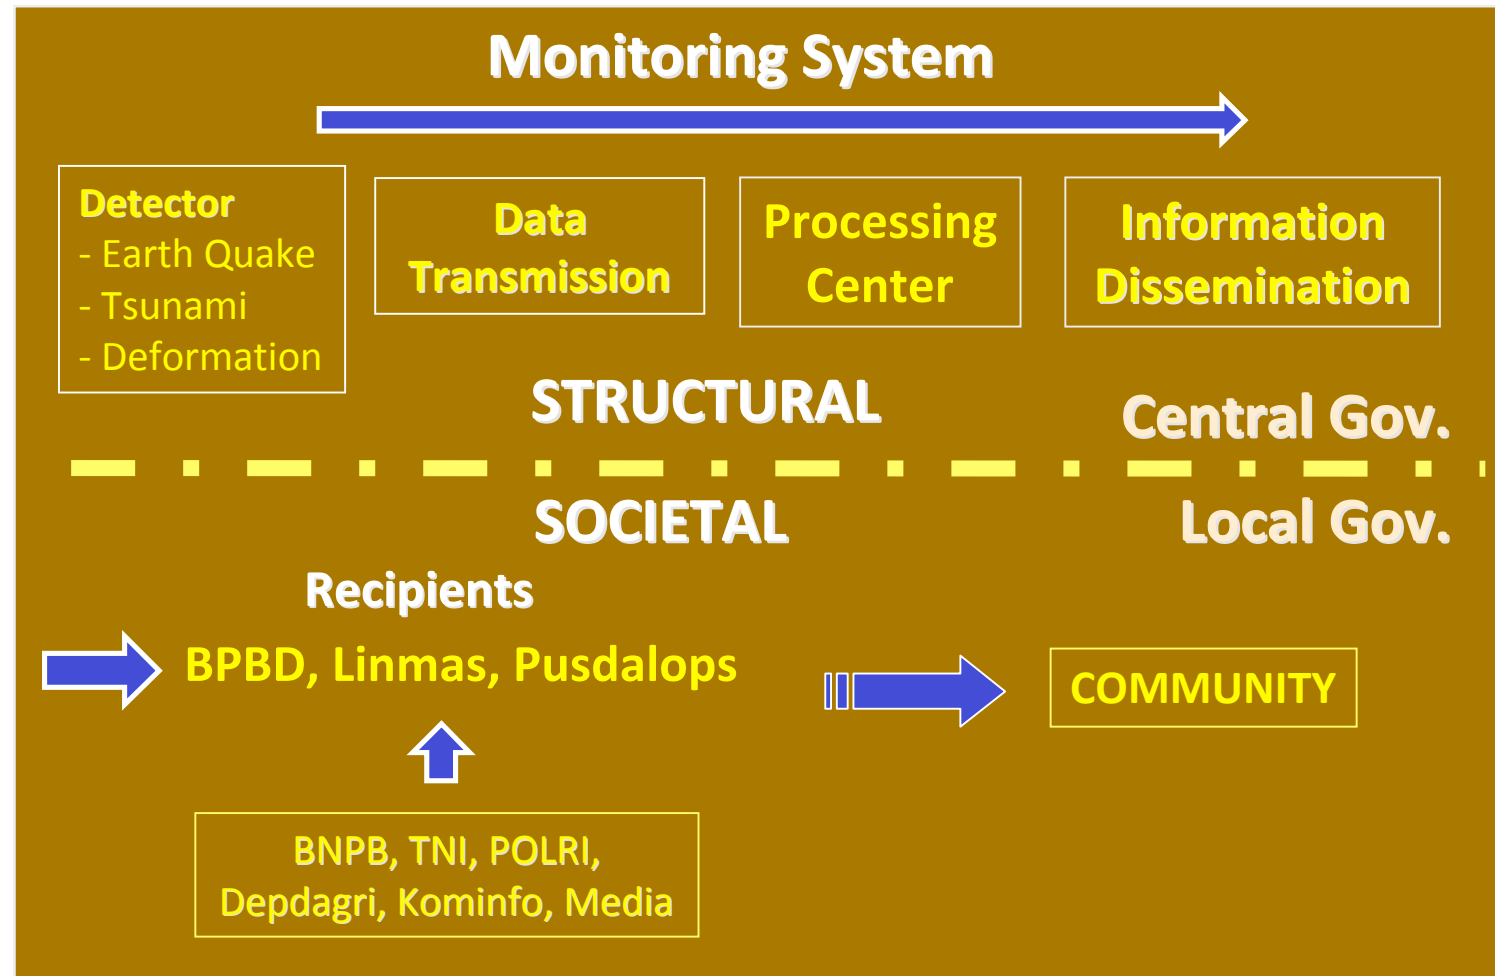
Monitoring System

Detector
- Earth Quake
- Tsunami
- Deformation

Data Transmission

Processing Center

Information Dissemination

STRUCTURAL

Central Gov.

SOCIETAL

Local Gov.

Recipients

BPBD, Linmas, Pusdalops

COMMUNITY

BNPB, TNI, POLRI, Depdagri, Kominfo, Media